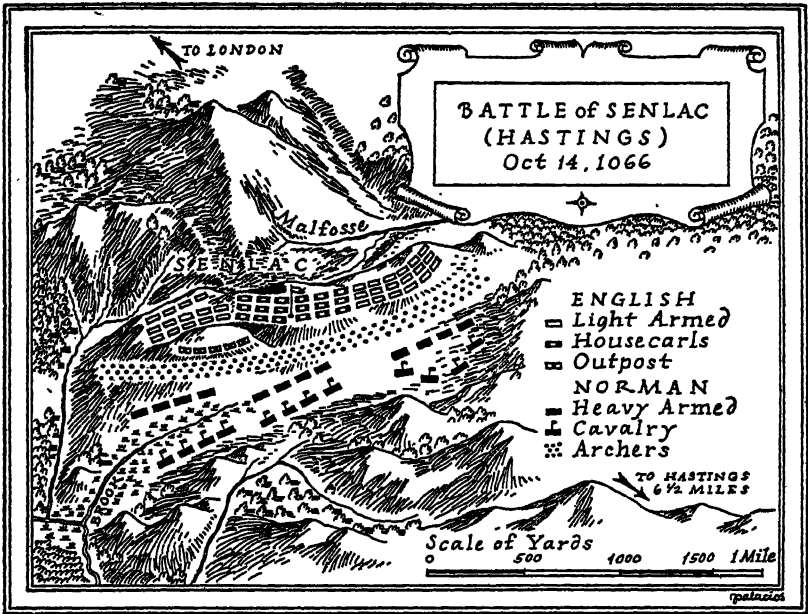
TO LONDON

BATTLE of SENLAC (HASTINGS) Oct 14, 1066

Malfosse

SENLAC

ENGLISH
Light Armed
Housecarls
Outpost
NORMAN
Heavy Armed
Cavalry
Archers

BROOK

TO HASTINGS 6½ MILES

Scale of Yards
0 500 1000 1500 1 Mile

Palacios